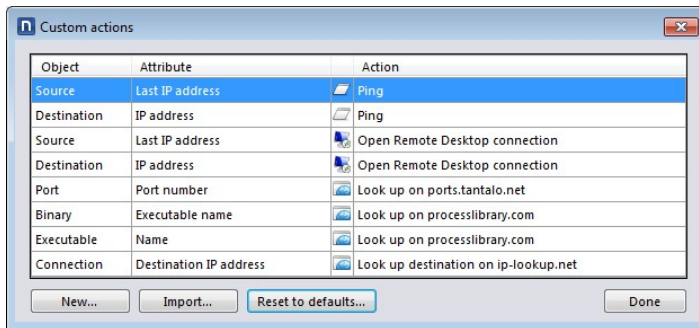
Custom actions

| Object | Attribute | Action |
|---|---|---|
| Source | Last IP address | Ping |
| Destination | IP address | Ping |
| Source | Last IP address | Open Remote Desktop connection |
| Destination | IP address | Open Remote Desktop connection |
| Port | Port number | Look up on ports.tantalo.net |
| Binary | Executable name | Look up on processlibrary.com |
| Executable | Name | Look up on processlibrary.com |
| Connection | Destination IP address | Look up destination on ip-lookup.net |

New... Import... Reset to defaults... Done